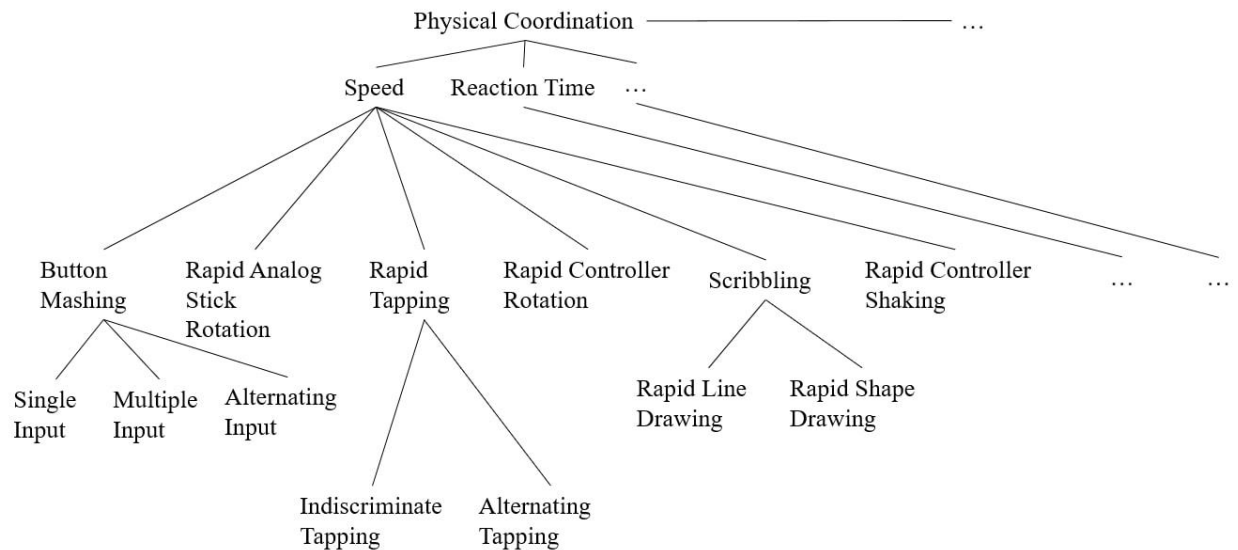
Physical Coordination …

Speed Reaction Time …

Button Mashing

Rapid Analog Stick Rotation

Rapid Tapping

Rapid Controller Rotation

Scribbling

Rapid Controller Shaking

…

…

Single Input

Multiple Input

Alternating Input

Rapid Line Drawing

Rapid Shape Drawing

Indiscriminate Tapping

Alternating Tapping